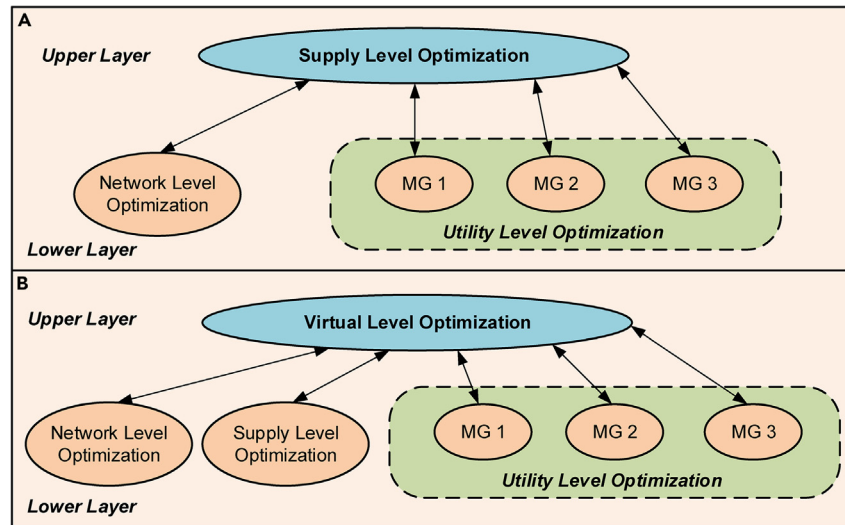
A

Upper Layer

Supply Level Optimization

Network Level Optimization

MG 1

MG 2

MG 3

Utility Level Optimization

Lower Layer

B

Upper Layer

Virtual Level Optimization

Network Level Optimization

Supply Level Optimization

MG 1

MG 2

MG 3

Utility Level Optimization

Lower Layer